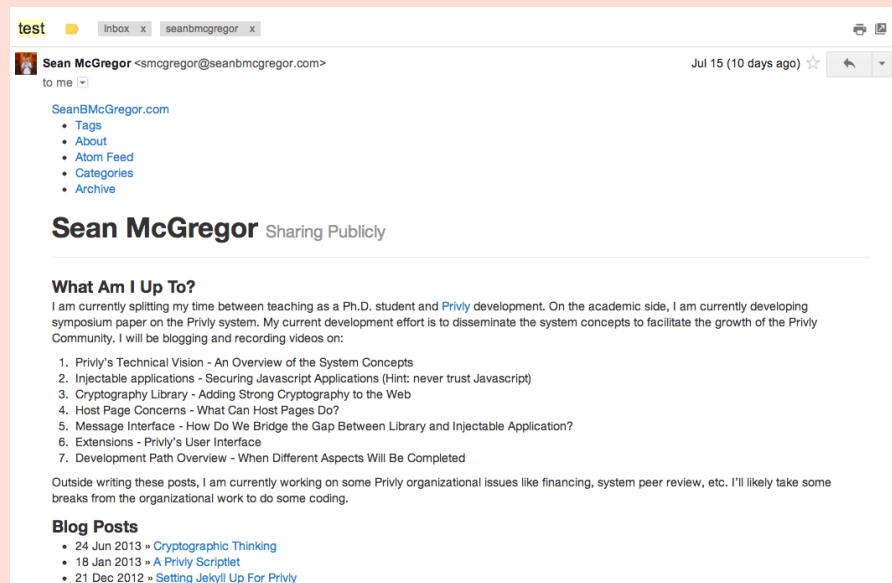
test Inbox x seanbmcgregor x

Sean McGregor <smcgregor@seanbmcgregor.com>
to me

Jul 15 (10 days ago)

SeanBMcGregor.com
- Tags
- About
- Atom Feed
- Categories
- Archive

Sean McGregor Sharing Publicly

What Am I Up To?

I am currently splitting my time between teaching as a Ph.D. student and Privly development. On the academic side, I am currently developing symposium paper on the Privly system. My current development effort is to disseminate the system concepts to facilitate the growth of the Privly Community. I will be blogging and recording videos on:

1. Privly's Technical Vision - An Overview of the System Concepts
2. Injectable applications - Securing Javascript Applications (Hint: never trust Javascript)
3. Cryptography Library - Adding Strong Cryptography to the Web
4. Host Page Concerns - What Can Host Pages Do?
5. Message Interface - How Do We Bridge the Gap Between Library and Injectable Application?
6. Extensions - Privly's User Interface
7. Development Path Overview - When Different Aspects Will Be Completed

Outside writing these posts, I am currently working on some Privly organizational issues like financing, system peer review, etc. I'll likely take some breaks from the organizational work to do some coding.

Blog Posts

- 24 Jun 2013 » Cryptographic Thinking
- 18 Jan 2013 » A Privly Scriptlet
- 21 Dec 2012 » Setting Jekyll Up For Privly